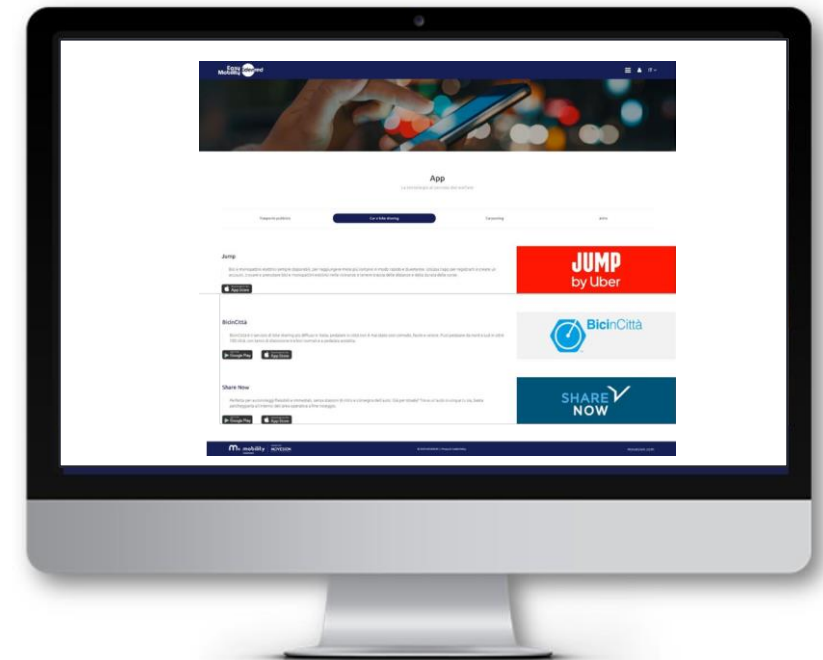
Easy Mobility

App

Trasporti pubblici | Car e bike sharing | Carpooling | Altro

Jump

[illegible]

App Store

JUMP by Uber

BiciCittà

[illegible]

Google Play | App Store

BicinCittà

Share Now

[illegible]

Google Play | App Store

SHARE NOW

mobility NUVEEN

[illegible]